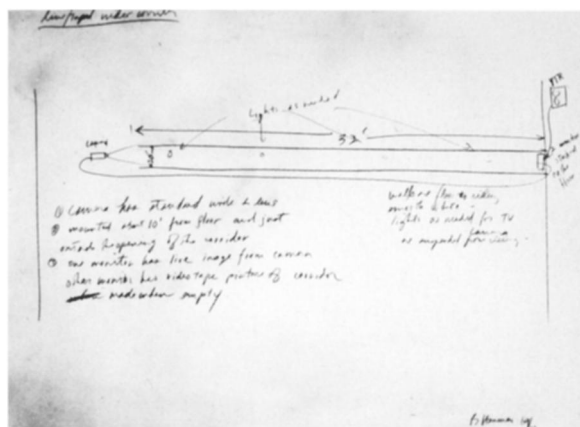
live/taped video corridor

lights as needed

32'

camera

VTR

monitor stacked on top of the other

① camera has standard wide ∠ lens
② mounted about 10' from floor and just outside beginning of the corridor
③ one monitor has live image from camera other monitor has videotape picture of corridor ~~when~~ made when empty

walls are flat to ceiling, smooth white lights as needed for TV camera as required for viewing

B. Nauman '69